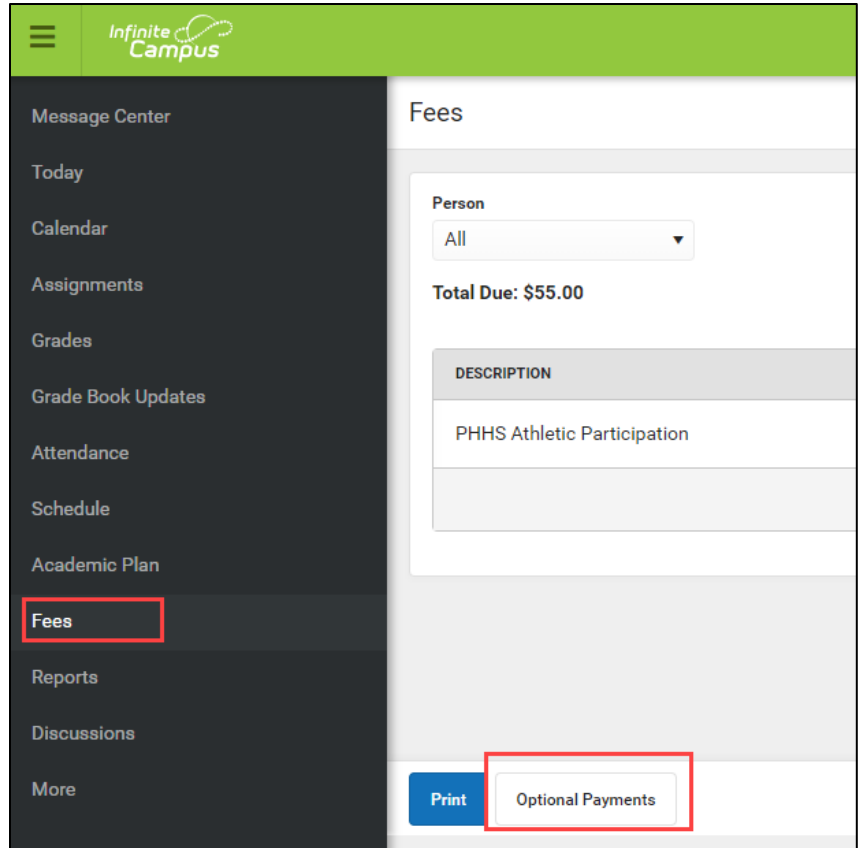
Infinite Campus

Message Center
Today
Calendar
Assignments
Grades
Grade Book Updates
Attendance
Schedule
Academic Plan
Fees
Reports
Discussions
More

Fees

Person
All

Total Due: $55.00

| DESCRIPTION |
|---|
| PHHS Athletic Participation |
| |

Print
Optional Payments